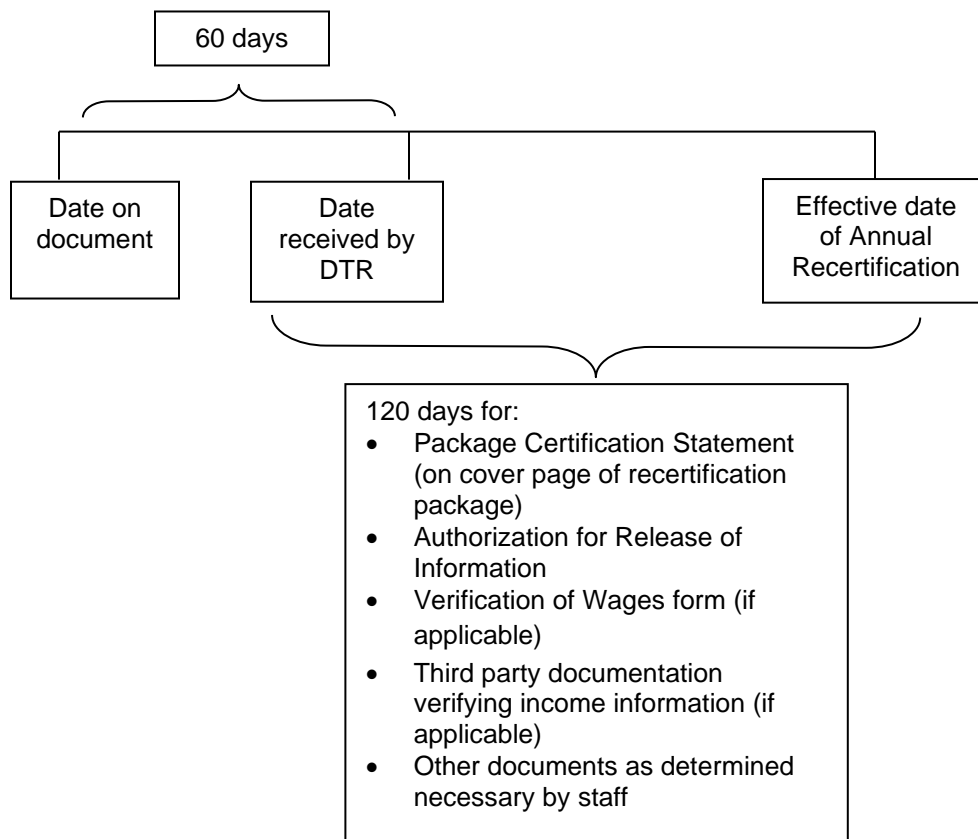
60 days

Date on document

Date received by DTR

Effective date of Annual Recertification

120 days for:
- Package Certification Statement (on cover page of recertification package)
- Authorization for Release of Information
- Verification of Wages form (if applicable)
- Third party documentation verifying income information (if applicable)
- Other documents as determined necessary by staff